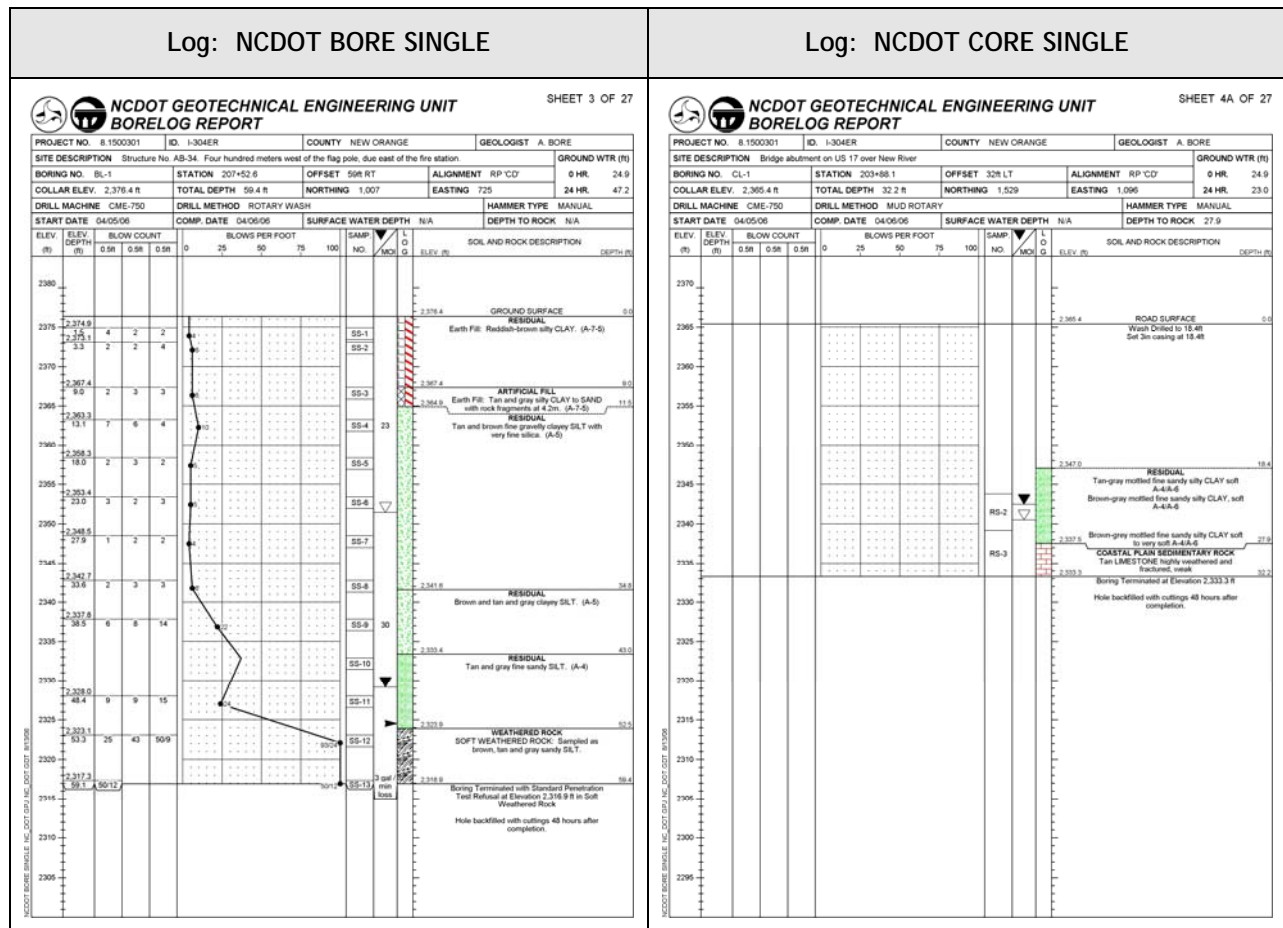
Log: NCDOT BORE SINGLE

SHEET 3 OF 27

NCDOT GEOTECHNICAL ENGINEERING UNIT
BORELOG REPORT

PROJECT NO. 8.1500301 | ID. I-304ER | COUNTY NEW ORANGE | GEOLOGIST A. BORE

SITE DESCRIPTION Structure No. AB-34. Four hundred meters west of the flag pole, due east of the fire station. | GROUND WTR (ft)

BORING NO. BL-1 | STATION 207+52.6 | OFFSET 59ft RT | ALIGNMENT RP 'CD' | 0 HR. 24.9

COLLAR ELEV. 2,376.4 ft | TOTAL DEPTH 59.4 ft | NORTHING 1,007 | EASTING 725 | 24 HR. 47.2

DRILL MACHINE CME-750 | DRILL METHOD ROTARY WASH | HAMMER TYPE MANUAL

START DATE 04/05/06 | COMP. DATE 04/06/06 | SURFACE WATER DEPTH N/A | DEPTH TO ROCK N/A

ELEV. (ft) | ELEV. DEPTH (ft) | BLOW COUNT 0.5ft 0.5ft 0.5ft | BLOWS PER FOOT 0 25 50 75 100 | SAMP. NO. | MOI | L O G | SOIL AND ROCK DESCRIPTION ELEV. (ft) DEPTH (ft)

2380
2375
2370
2365
2360
2355
2350
2345
2340
2335
2330
2325
2320
2315
2310
2305

2,374.9 1.5 | 4 2 2 | SS-1
2,373.1 3.3 | 2 2 4 | SS-2
2,367.4 9.0 | 2 3 3 | SS-3
2,363.3 13.1 | 7 6 4 | SS-4 | 23
2,358.3 18.0 | 2 3 2 | SS-5
2,353.4 23.0 | 3 2 2 | SS-6
2,348.5 27.9 | 1 2 2 | SS-7
2,342.7 33.6 | 2 3 3 | SS-8
2,337.8 38.5 | 6 8 14 | SS-9 | 30
SS-10
2,328.0 48.4 | 9 9 15 | SS-11
2,323.1 53.3 | 25 43 50/9 | SS-12
2,317.3 59.1 | 50/12 | SS-13 | 3 gal/min loss

2,376.4 GROUND SURFACE 0.0
RESIDUAL
Earth Fill: Reddish-brown silty CLAY. (A-7-5)
2,367.4 ARTIFICIAL FILL 9.0
2,364.9 Earth Fill: Tan and gray silty CLAY to SAND with rock fragments at 4.2m. (A-7-5) 11.5
RESIDUAL
Tan and brown fine gravelly clayey SILT with very fine silica. (A-5)
2,341.6 RESIDUAL 34.8
Brown and tan and gray clayey SILT. (A-5)
2,333.4 RESIDUAL 43.0
Tan and gray fine sandy SILT. (A-4)
2,323.9 WEATHERED ROCK 52.5
SOFT WEATHERED ROCK: Sampled as brown, tan and gray sandy SILT.
2,316.9 59.4
Boring Terminated with Standard Penetration Test Refusal at Elevation 2,316.9 ft in Soft Weathered Rock
Hole backfilled with cuttings 48 hours after completion.

NCDOT BORE SINGLE NC_DOT.GPJ NC_DOT.GDT 8/13/06

Log: NCDOT CORE SINGLE

SHEET 4A OF 27

NCDOT GEOTECHNICAL ENGINEERING UNIT
BORELOG REPORT

PROJECT NO. 8.1500301 | ID. I-304ER | COUNTY NEW ORANGE | GEOLOGIST A. BORE

SITE DESCRIPTION Bridge abutment on US 17 over New River | GROUND WTR (ft)

BORING NO. CL-1 | STATION 203+88.1 | OFFSET 32ft LT | ALIGNMENT RP 'CD' | 0 HR. 24.9

COLLAR ELEV. 2,365.4 ft | TOTAL DEPTH 32.2 ft | NORTHING 1,529 | EASTING 1,096 | 24 HR. 23.0

DRILL MACHINE CME-750 | DRILL METHOD MUD ROTARY | HAMMER TYPE MANUAL

START DATE 04/05/06 | COMP. DATE 04/06/06 | SURFACE WATER DEPTH N/A | DEPTH TO ROCK 27.9

ELEV. (ft) | ELEV. DEPTH (ft) | BLOW COUNT 0.5ft 0.5ft 0.5ft | BLOWS PER FOOT 0 25 50 75 100 | SAMP. NO. | MOI | L O G | SOIL AND ROCK DESCRIPTION ELEV. (ft) DEPTH (ft)

2370
2365
2360
2355
2350
2345
2340
2335
2330
2325
2320
2315
2310
2305
2300
2295

RS-2
RS-3

2,365.4 ROAD SURFACE 0.0
Wash Drilled to 18.4ft
Set 3in casing at 18.4ft
2,347.0 18.4
RESIDUAL
Tan-gray mottled fine sandy silty CLAY soft A-4/A-6
Brown-gray mottled fine sandy silty CLAY, soft A-4/A-6
2,337.5 Brown-grey mottled fine sandy silty CLAY soft to very soft A-4/A-6 27.9
COASTAL PLAIN SEDIMENTARY ROCK
Tan LIMESTONE highly weathered and fractured, weak
2,333.3 32.2
Boring Terminated at Elevation 2,333.3 ft
Hole backfilled with cuttings 48 hours after completion.

NCDOT BORE SINGLE NC_DOT.GPJ NC_DOT.GDT 8/13/06